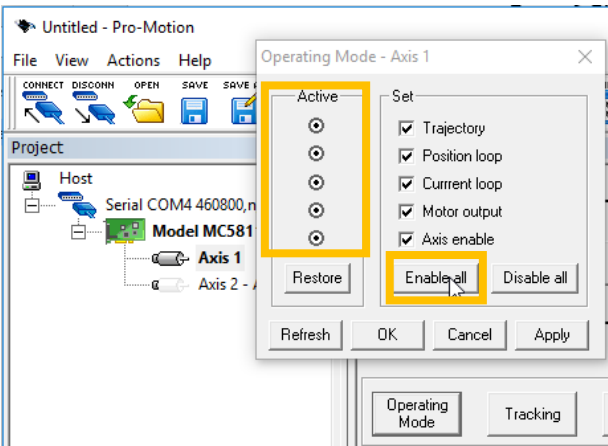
Untitled - Pro-Motion

File View Actions Help

CONNECT DISCONN OPEN SAVE SAVE A

Project

Host

Serial COM4 460800,n

Model MC5811

Axis 1

Axis 2 - A

Operating Mode - Axis 1

Active

Set

Trajectory

Position loop

Current loop

Motor output

Axis enable

Restore

Enable all

Disable all

Refresh

OK

Cancel

Apply

Operating Mode

Tracking